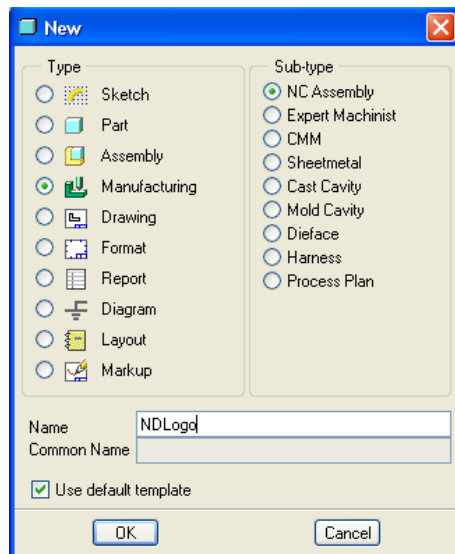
New

Type
Sketch
Part
Assembly
Manufacturing
Drawing
Format
Report
Diagram
Layout
Markup

Sub-type
NC Assembly
Expert Machinist
CMM
Sheetmetal
Cast Cavity
Mold Cavity
Dieface
Harness
Process Plan

Name NDLogo
Common Name

Use default template

OK
Cancel